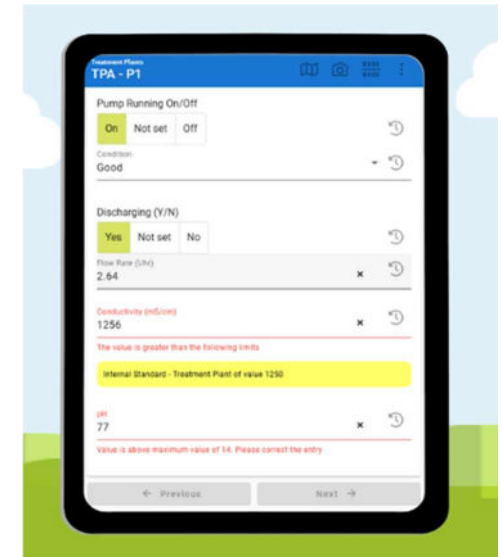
Treatment Plants
TPA - P1

Pump Running On/Off

On | Not set | Off

Condition
Good

Discharging (Y/N)

Yes | Not set | No

Flow Rate (l/hr)
2.64

Conductivity (mS/cm)
1256

The value is greater than the following limits

Internal Standard - Treatment Plant of value 1250

pH
77

Value is above maximum value of 14. Please correct the entry

← Previous

Next →